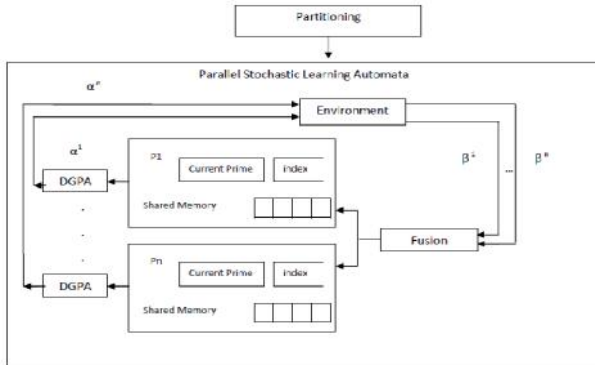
Partitioning

Parallel Stochastic Learning Automata

$\alpha^n$

Environment

$\alpha^1$

P1

Current Prime

index

DGPA

Shared Memory

$\beta^1$

...

$\beta^n$

Fusion

.
.
.

Pn

Current Prime

index

DGPA

Shared Memory